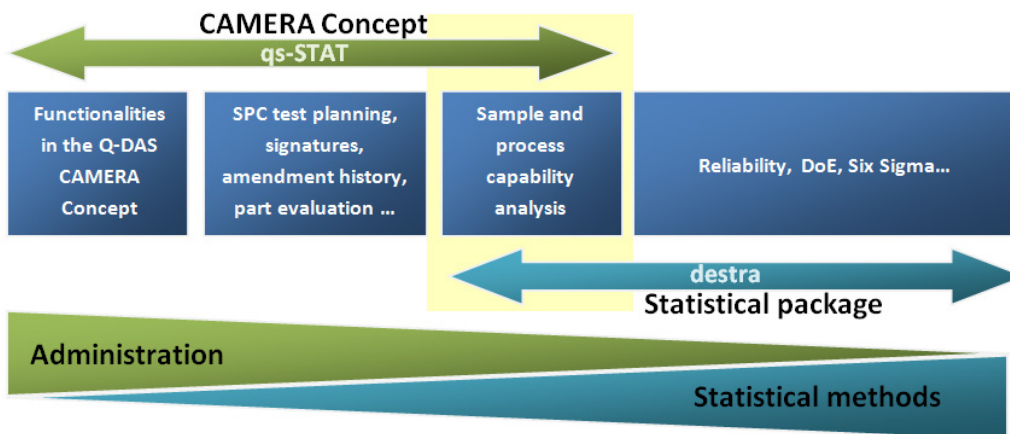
CAMERA Concept

qs-STAT

Functionalities in the Q-DAS CAMERA Concept

SPC test planning, signatures, amendment history, part evaluation …

Sample and process capability analysis

Reliability, DoE, Six Sigma…

destra

Statistical package

Administration

Statistical methods